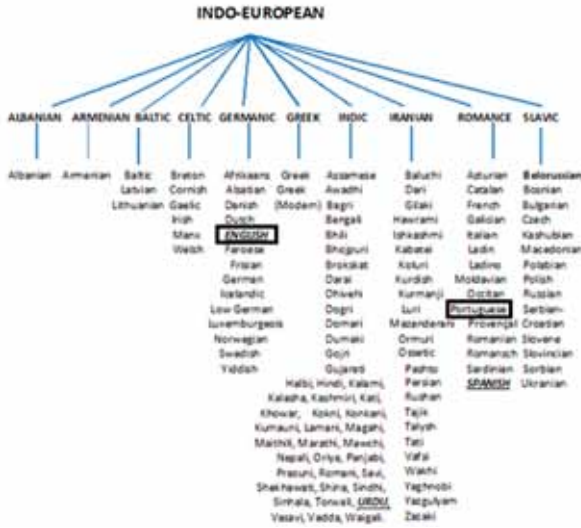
INDO-EUROPEAN

ALBANIAN ARMENIAN BALTIC CELTIC GERMANIC GREEK INDIC IRANIAN ROMANCE SLAVIC

Albanian

Armenian

Baltic
Latvian
Lithuanian

Breton
Cornish
Gaelic
Irish
Manx
Welsh

Afrikaans
Alsatian
Danish
Dutch
ENGLISH
Faroese
Frisian
German
Icelandic
Low German
Luxemburgeois
Norwegian
Swedish
Yiddish

Greek
Greek (Modern)

Assamese
Awadhi
Bagri
Bengali
Bhili
Bhojpuri
Brokskat
Darai
Dhivehi
Dogri
Domari
Dumaki
Gojri
Gujarati
Halbi, Hindi, Kalami, Kalasha, Kashmiri, Kati, Khowar, Kokni, Konkani, Kumauni, Lamani, Magahi, Maithili, Marathi, Mewchi, Nepali, Oriya, Panjabi, Prasuni, Romani, Savi, Shekhawati, Shina, Sindhi, Sinhala, Torwali, URDU, Vasavi, Vedda, Waigali.

Baluchi
Dari
Gilaki
Hawrami
Ishkashmi
Kabatei
Koluri
Kurdish
Kurmanji
Luri
Mazanderani
Ormuri
Ossetic
Pashto
Persian
Rushan
Tajik
Talysh
Tati
Vafsi
Wakhi
Yaghnobi
Yazgulyam
Zazaki

Asturian
Catalan
French
Galician
Italian
Ladin
Ladino
Moldavian
Occitan
Portuguese
Provençal
Romanian
Romansch
Sardinian
SPANISH

Belorussian
Bosnian
Bulgarian
Czech
Kashubian
Macedonian
Polabian
Polish
Russian
Serbian-Croatian
Slovene
Slovincian
Sorbian
Ukranian